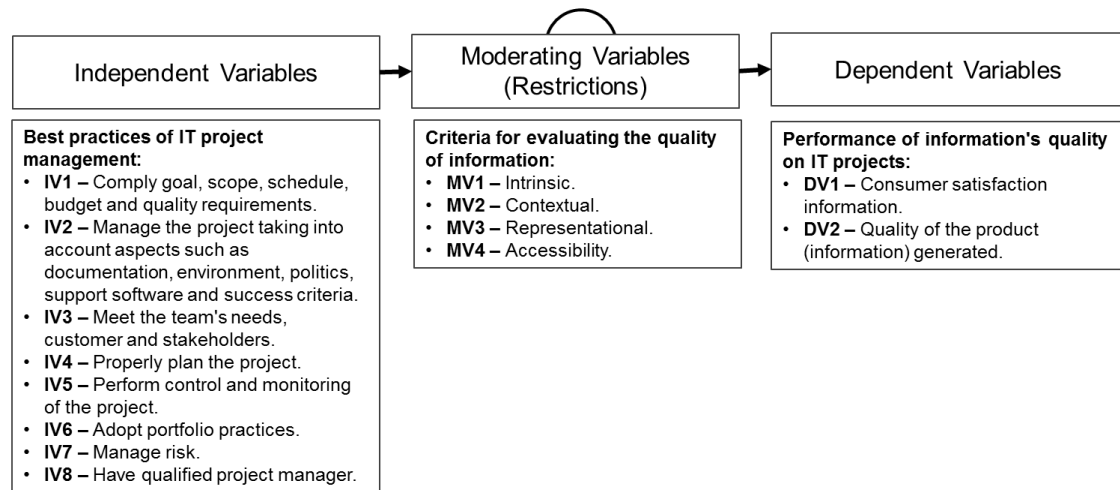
Independent Variables

Moderating Variables (Restrictions)

Dependent Variables

**Best practices of IT project management:**
- **IV1 –** Comply goal, scope, schedule, budget and quality requirements.
- **IV2 –** Manage the project taking into account aspects such as documentation, environment, politics, support software and success criteria.
- **IV3 –** Meet the team's needs, customer and stakeholders.
- **IV4 –** Properly plan the project.
- **IV5 –** Perform control and monitoring of the project.
- **IV6 –** Adopt portfolio practices.
- **IV7 –** Manage risk.
- **IV8 –** Have qualified project manager.

**Criteria for evaluating the quality of information:**
- **MV1 –** Intrinsic.
- **MV2 –** Contextual.
- **MV3 –** Representational.
- **MV4 –** Accessibility.

**Performance of information's quality on IT projects:**
- **DV1 –** Consumer satisfaction information.
- **DV2 –** Quality of the product (information) generated.